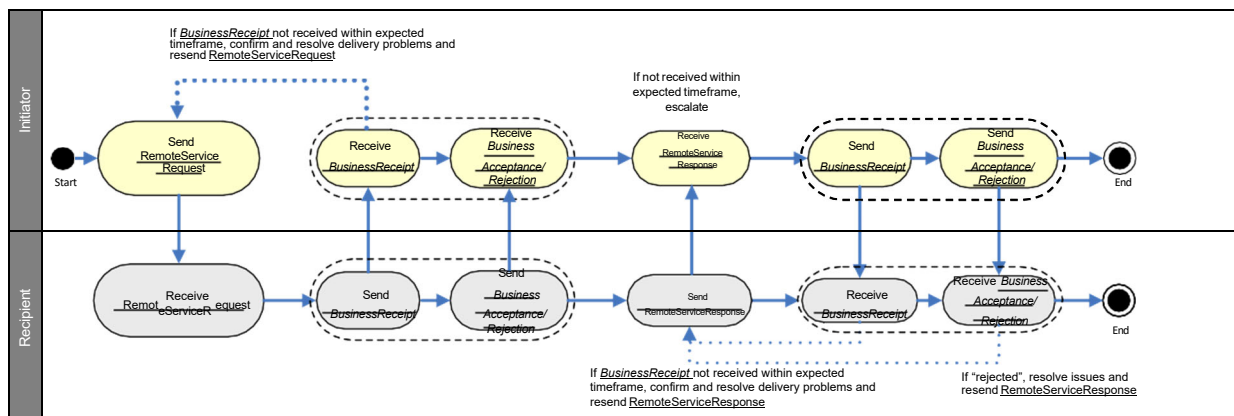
Initiator

Recipient

If BusinessReceipt not received within expected timeframe, confirm and resolve delivery problems and resend RemoteServiceRequest

If not received within expected timeframe, escalate

Start

Send RemoteService Request

Receive BusinessReceipt

Receive Business Acceptance/ Rejection

Receive RemoteService Response

Send BusinessReceipt

Send Business Acceptance/ Rejection

End

Receive RemoteServiceRequest

Send BusinessReceipt

Send Business Acceptance/ Rejection

Send RemoteServiceResponse

Receive BusinessReceipt

Receive Business Acceptance/ Rejection

End

If BusinessReceipt not received within expected timeframe, confirm and resolve delivery problems and resend RemoteServiceResponse

If "rejected", resolve issues and resend RemoteServiceResponse